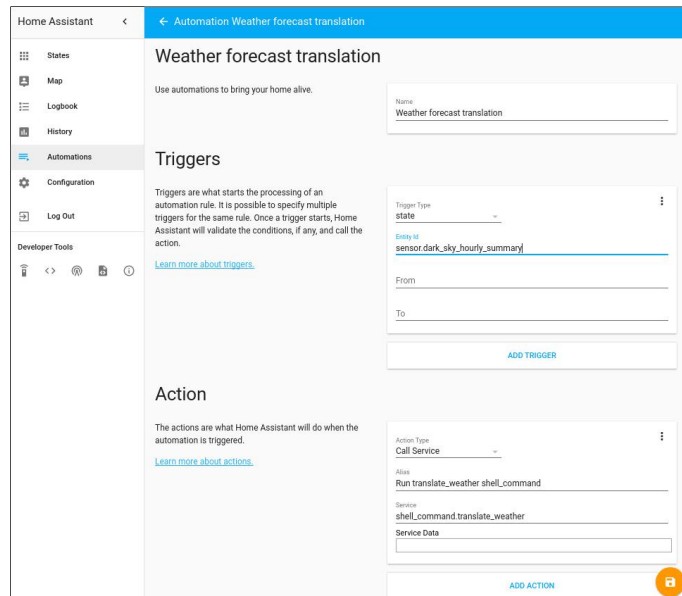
Home Assistant

States
Map
Logbook
History
Automations
Configuration
Log Out

Developer Tools

← Automation Weather forecast translation

Weather forecast translation

Use automations to bring your home alive.

Name
Weather forecast translation

Triggers

Triggers are what starts the processing of an automation rule. It is possible to specify multiple triggers for the same rule. Once a trigger starts, Home Assistant will validate the conditions, if any, and call the action.

Learn more about triggers.

Trigger Type
state

Entity Id
sensor.dark_sky_hourly_summary

From

To

ADD TRIGGER

Action

The actions are what Home Assistant will do when the automation is triggered.

Learn more about actions.

Action Type
Call Service

Alias
Run translate_weather shell_command

Service
shell_command.translate_weather

Service Data

ADD ACTION